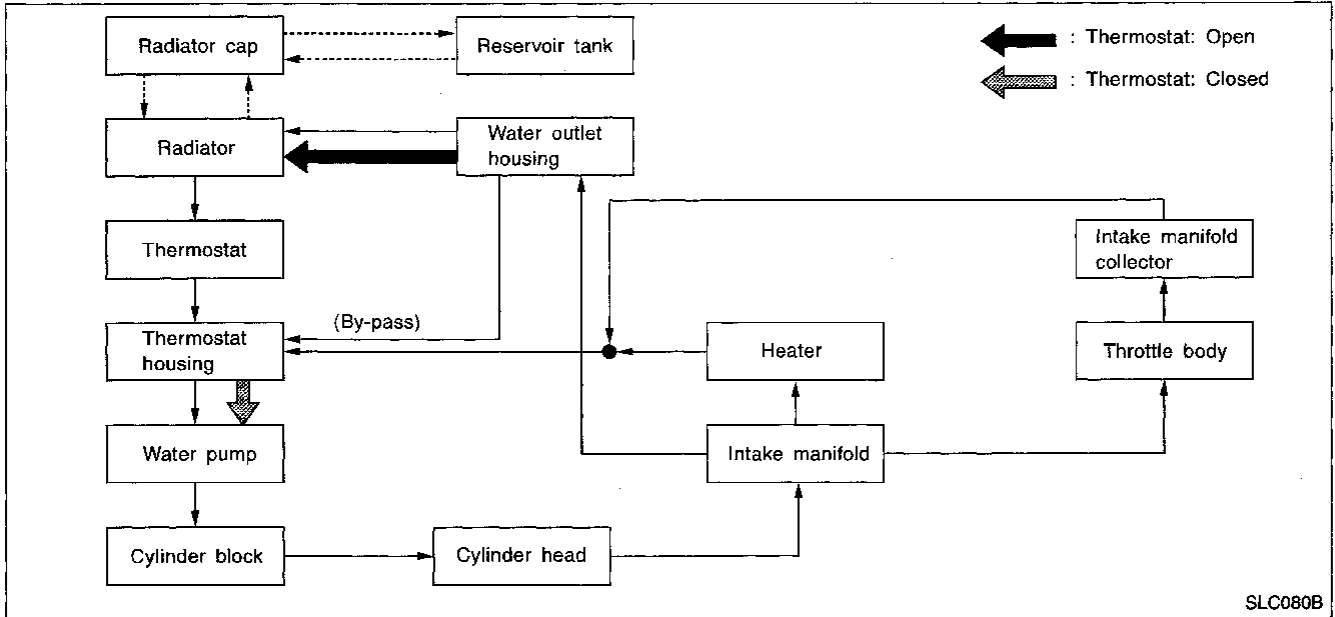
Radiator cap

Reservoir tank

: Thermostat: Open

: Thermostat: Closed

Radiator

Water outlet housing

Thermostat

Intake manifold collector

(By-pass)

Thermostat housing

Heater

Throttle body

Water pump

Intake manifold

Cylinder block

Cylinder head

SLC080B